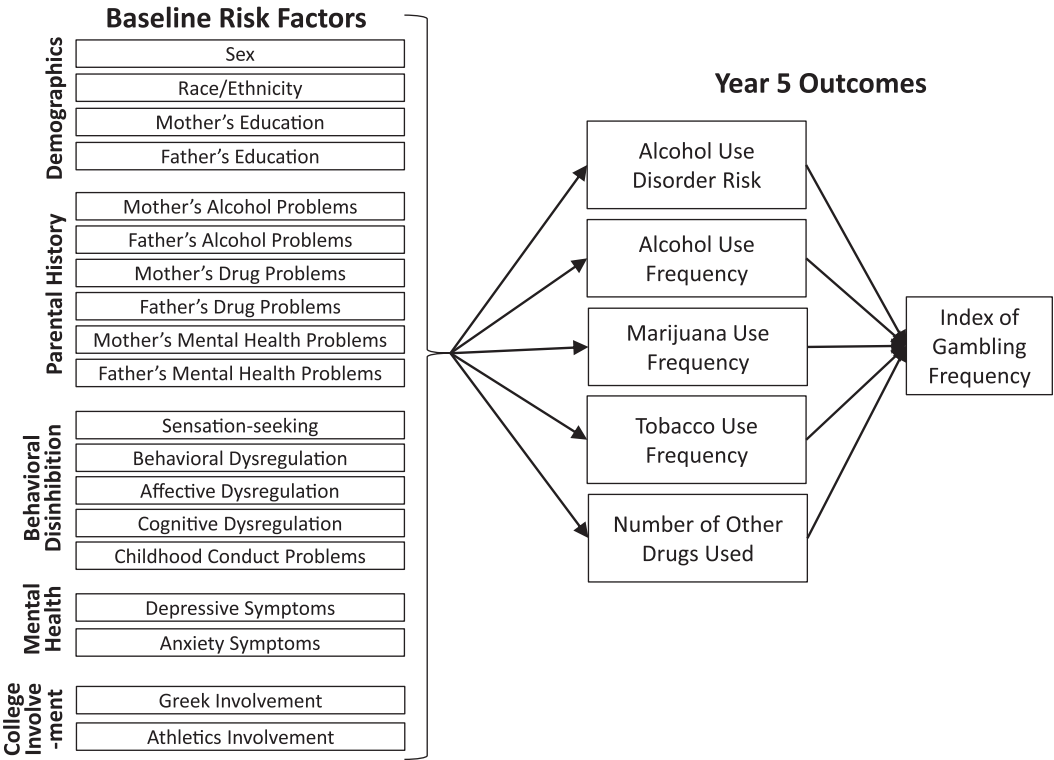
Baseline Risk Factors

Demographics
Sex
Race/Ethnicity
Mother's Education
Father's Education

Parental History
Mother's Alcohol Problems
Father's Alcohol Problems
Mother's Drug Problems
Father's Drug Problems
Mother's Mental Health Problems
Father's Mental Health Problems

Behavioral Disinhibition
Sensation-seeking
Behavioral Dysregulation
Affective Dysregulation
Cognitive Dysregulation
Childhood Conduct Problems

Mental Health
Depressive Symptoms
Anxiety Symptoms

College Involve-ment
Greek Involvement
Athletics Involvement

Year 5 Outcomes

Alcohol Use Disorder Risk
Alcohol Use Frequency
Marijuana Use Frequency
Tobacco Use Frequency
Number of Other Drugs Used

Index of Gambling Frequency